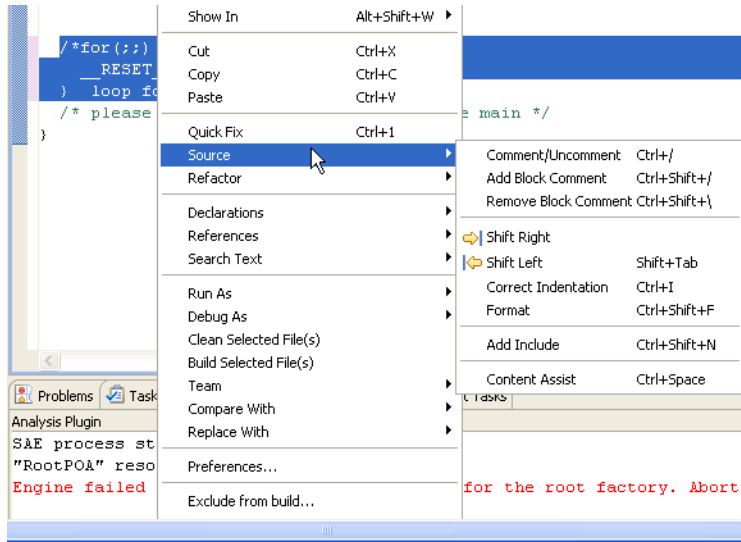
/*for(;;)
__RESET_
} loop fo
/* please e main */
}

Show In Alt+Shift+W
Cut Ctrl+X
Copy Ctrl+C
Paste Ctrl+V
Quick Fix Ctrl+1
Source
Refactor
Declarations
References
Search Text
Run As
Debug As
Clean Selected File(s)
Build Selected File(s)
Team
Compare With
Replace With
Preferences...
Exclude from build...

Comment/Uncomment Ctrl+/
Add Block Comment Ctrl+Shift+/
Remove Block Comment Ctrl+Shift+\
Shift Right
Shift Left Shift+Tab
Correct Indentation Ctrl+I
Format Ctrl+Shift+F
Add Include Ctrl+Shift+N
Content Assist Ctrl+Space

Problems Task t Tasks
Analysis Plugin
SAE process st
"RootPOA" reso
Engine failed for the root factory. Abort